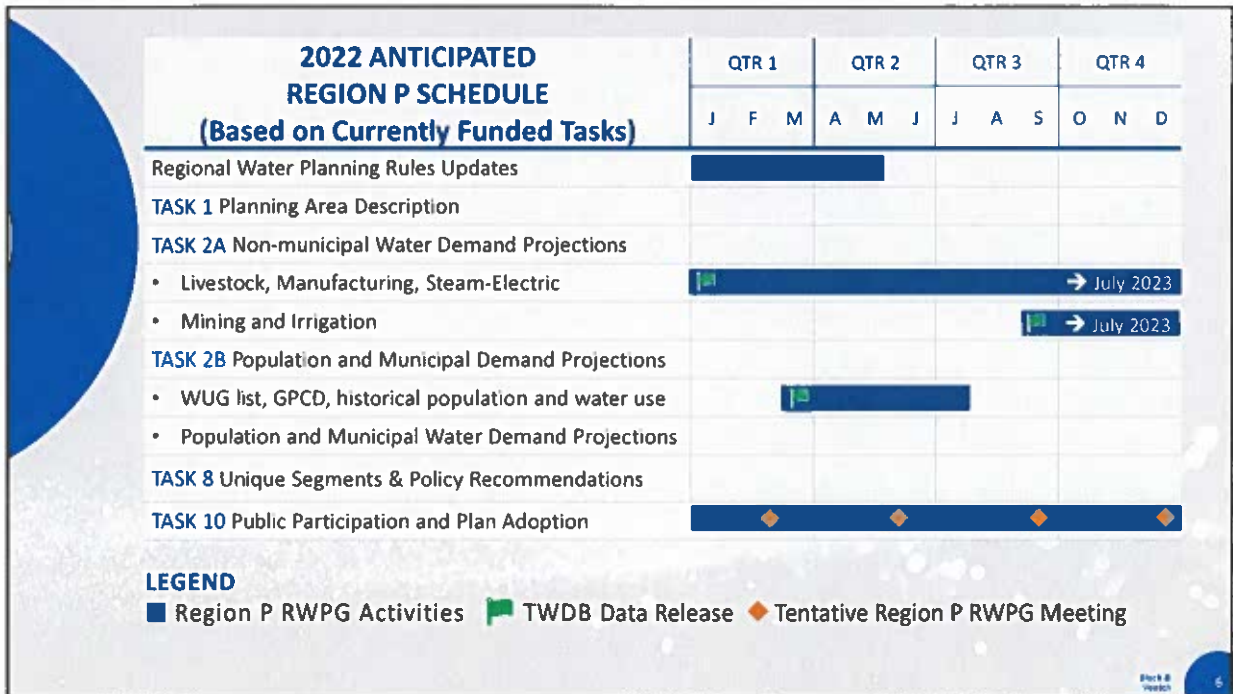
2022 ANTICIPATED REGION P SCHEDULE (Based on Currently Funded Tasks)

| | QTR 1 | | | QTR 2 | | | QTR 3 | | | QTR 4 | | |
|---|---|---|---|---|---|---|---|---|---|---|---|---|
| | J | F | M | A | M | J | J | A | S | O | N | D |
| Regional Water Planning Rules Updates | | | | | | | | | | | | |
| TASK 1 Planning Area Description | | | | | | | | | | | | |
| TASK 2A Non-municipal Water Demand Projections | | | | | | | | | | | | |
| • Livestock, Manufacturing, Steam-Electric | | | | | | | | | | | | → July 2023 |
| • Mining and Irrigation | | | | | | | | | | | | → July 2023 |
| TASK 2B Population and Municipal Demand Projections | | | | | | | | | | | | |
| • WUG list, GPCD, historical population and water use | | | | | | | | | | | | |
| • Population and Municipal Water Demand Projections | | | | | | | | | | | | |
| TASK 8 Unique Segments & Policy Recommendations | | | | | | | | | | | | |
| TASK 10 Public Participation and Plan Adoption | | | | | | | | | | | | |

LEGEND
Region P RWPG Activities TWDB Data Release Tentative Region P RWPG Meeting

Black & Veatch
6